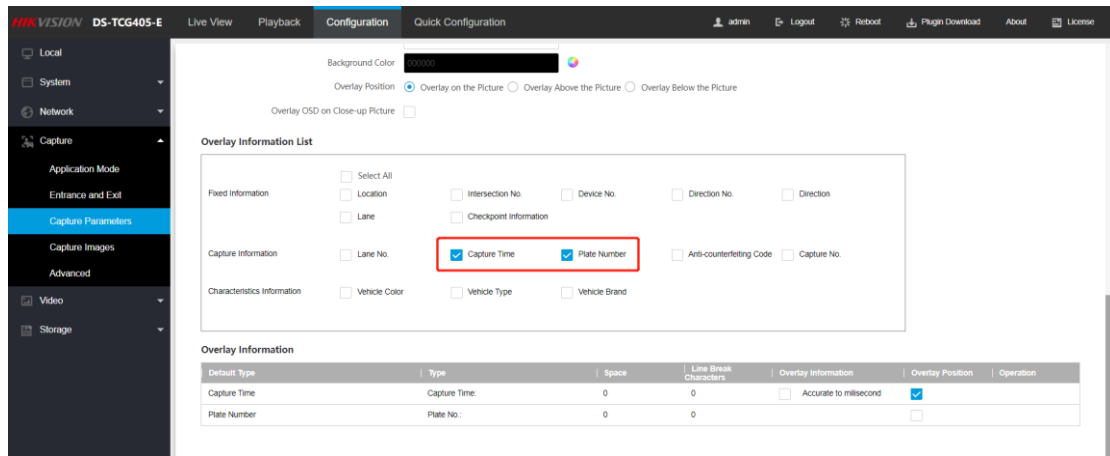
HIKVISION DS-TCG405-E Live View Playback Configuration Quick Configuration admin Logout Reboot Plugin Download About License

Local
System
Network
Capture
Application Mode
Entrance and Exit
Capture Parameters
Capture Images
Advanced
Video
Storage

Background Color 000000
Overlay Position Overlay on the Picture Overlay Above the Picture Overlay Below the Picture
Overlay OSD on Close-up Picture

Overlay Information List

Select All
Fixed Information Location Intersection No. Device No. Direction No. Direction
Lane Checkpoint Information
Capture Information Lane No. Capture Time Plate Number Anti-counterfeiting Code Capture No.
Characteristics Information Vehicle Color Vehicle Type Vehicle Brand

Overlay Information

| Default Type | Type | Space | Line Break Characters | Overlay Information | Overlay Position | Operation |
|---|---|---|---|---|---|---|
| Capture Time | Capture Time: | 0 | 0 | Accurate to milisecond | | |
| Plate Number | Plate No.: | 0 | 0 | | | |